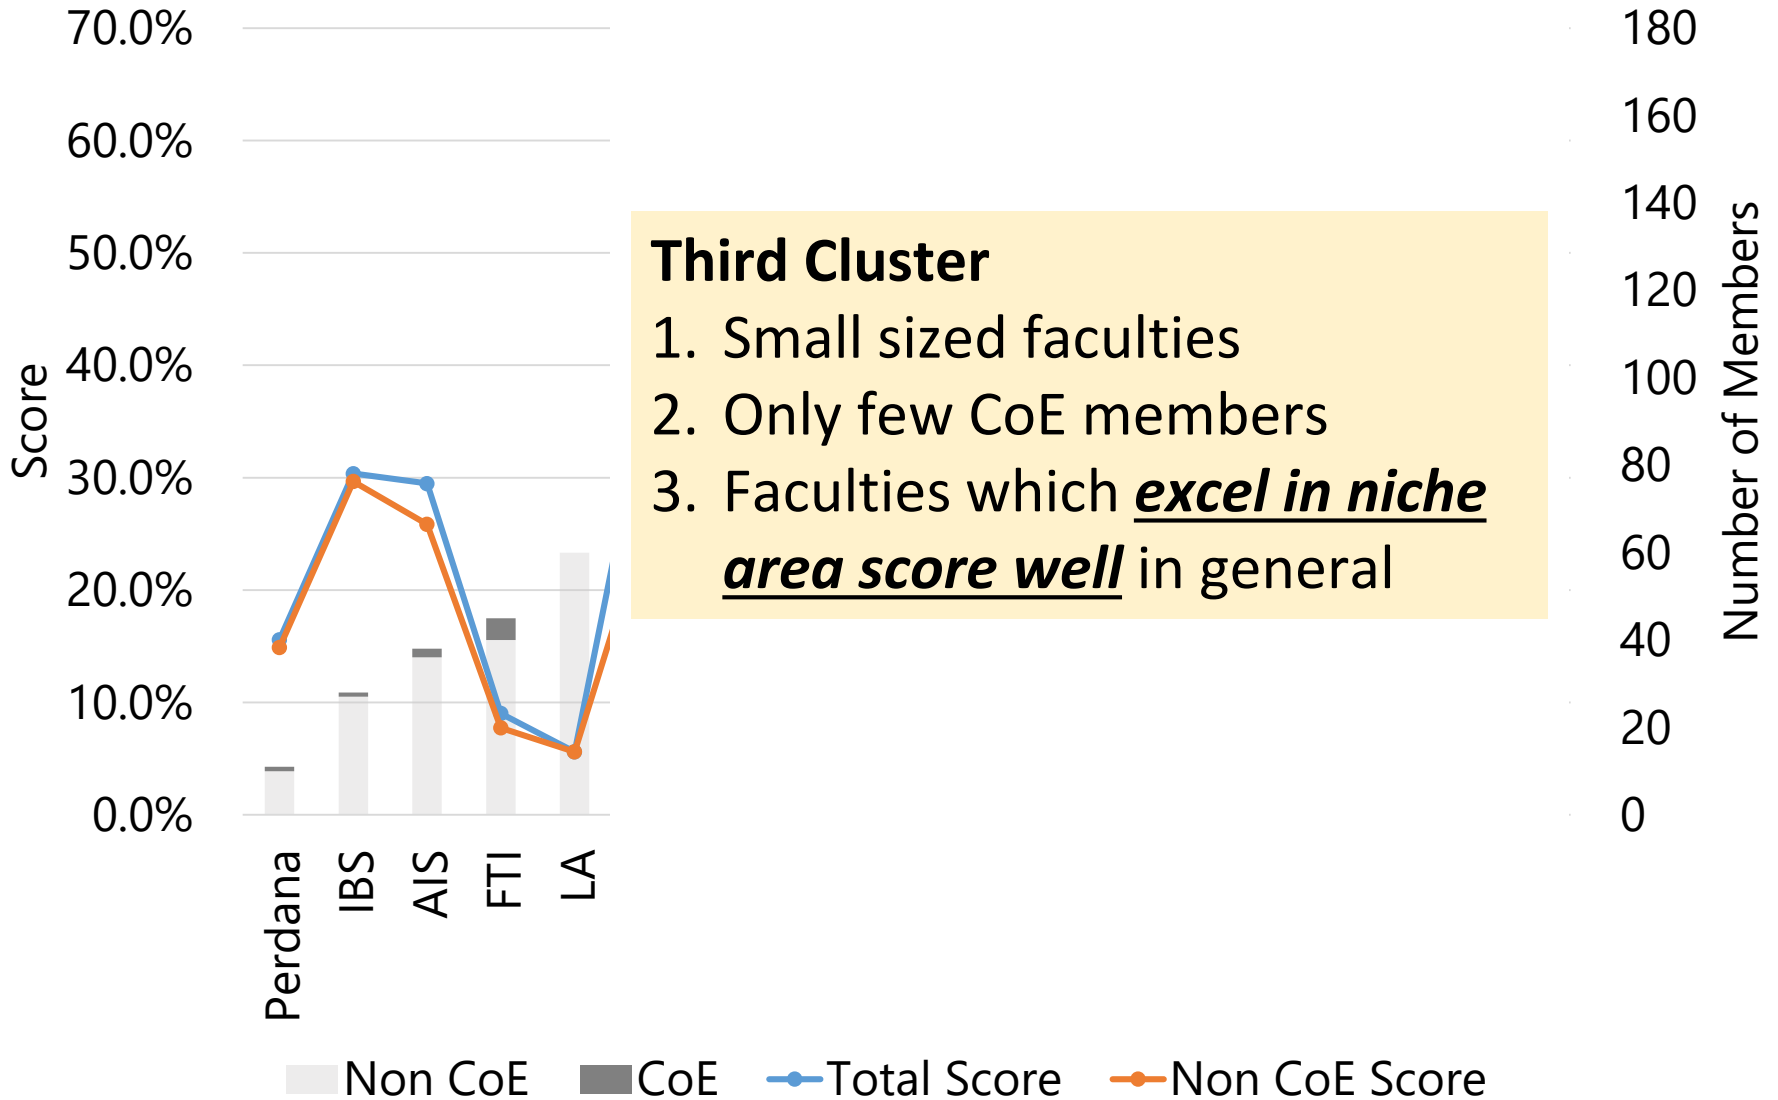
Third Cluster
1. Small sized faculties
2. Only few CoE members
3. Faculties which ***excel in niche area score well*** in general

Score

70.0%
60.0%
50.0%
40.0%
30.0%
20.0%
10.0%
0.0%

Perdana
IBS
AIS
FTI
LA

Number of Members

180
160
140
120
100
80
60
40
20
0

Non CoE
CoE
Total Score
Non CoE Score